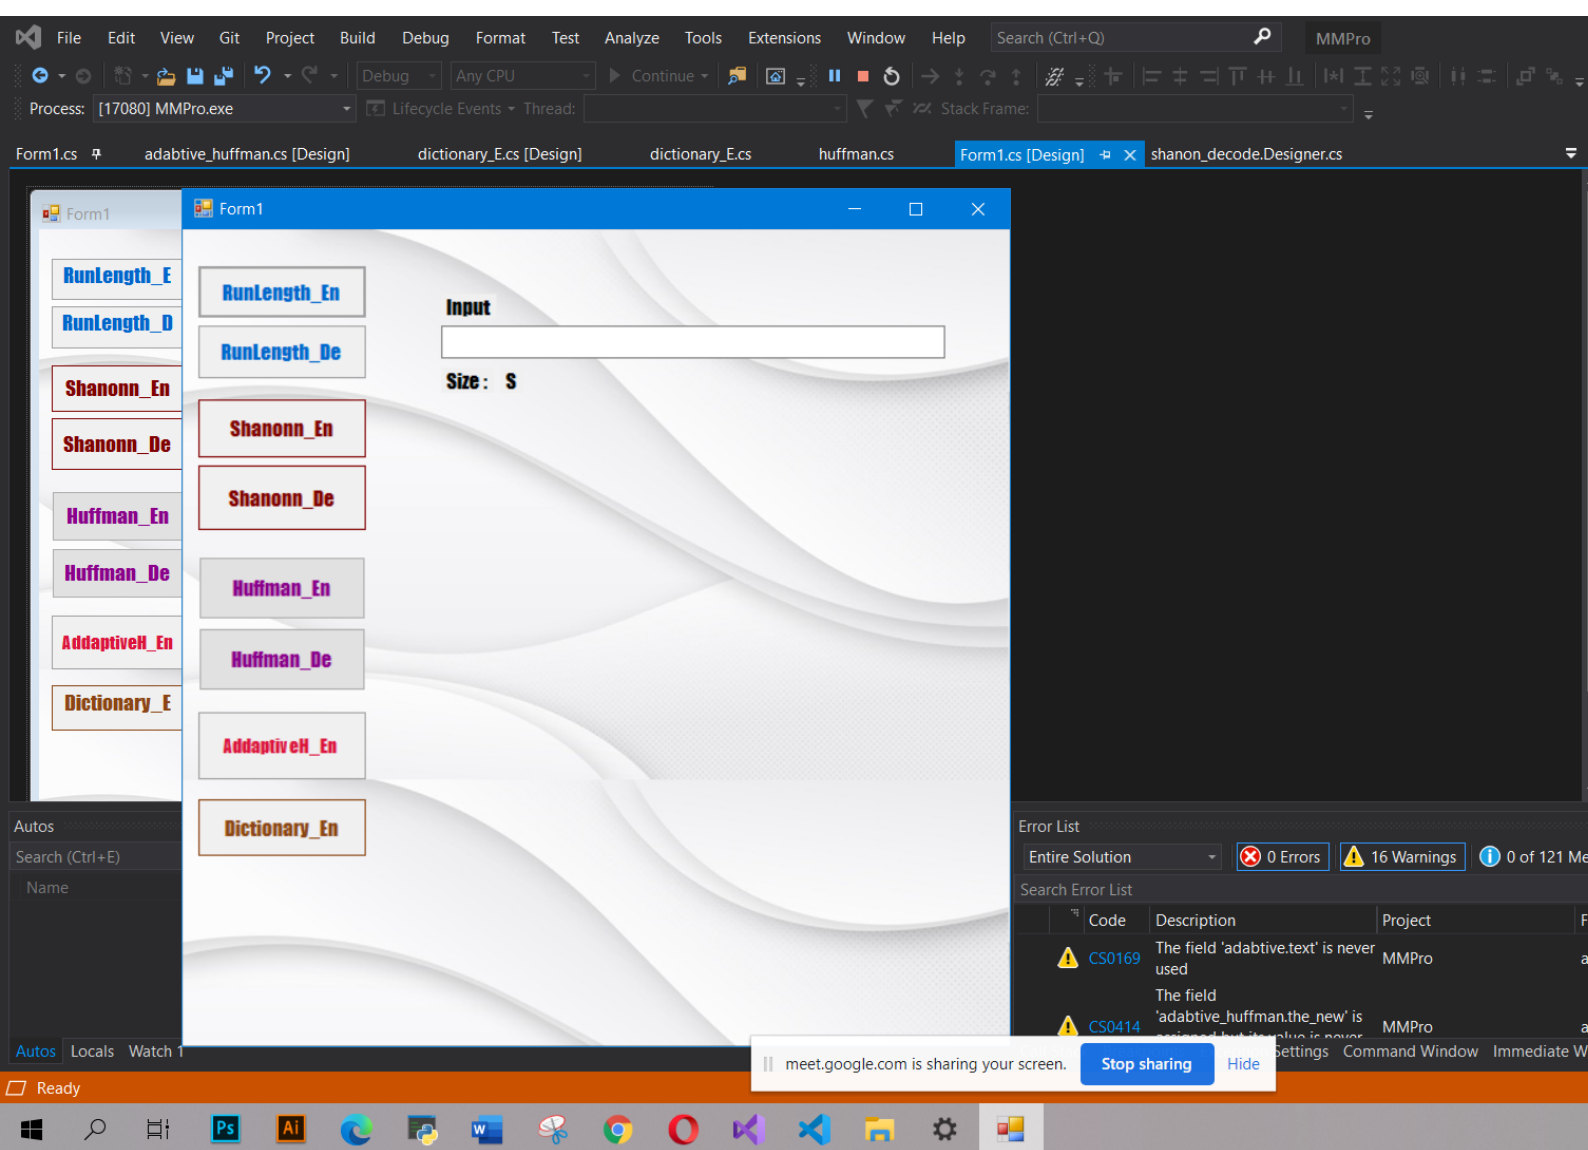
File Edit View Git Project Build Debug Format Test Analyze Tools Extensions Window Help Search (Ctrl+Q) MMPro

Debug Any CPU Continue

Process: [17080] MMPro.exe Lifecycle Events Thread: Stack Frame:

Form1.cs adabtive_huffman.cs [Design] dictionary_E.cs [Design] dictionary_E.cs huffman.cs Form1.cs [Design] shanon_decode.Designer.cs

Form1

RunLength_E
RunLength_D
Shanonn_En
Shanonn_De
Huffman_En
Huffman_De
AddaptiveH_En
Dictionary_E

Form1

RunLength_En
RunLength_De
Shanonn_En
Shanonn_De
Huffman_En
Huffman_De
AddaptiveH_En
Dictionary_En

Input

Size : S

Autos
Search (Ctrl+E)
Name

Autos Locals Watch 1

Error List
Entire Solution 0 Errors 16 Warnings 0 of 121 Me
Search Error List

| | Code | Description | Project | F |
|---|---|---|---|---|
| | CS0169 | The field 'adabtive.text' is never used | MMPro | a |
| | CS0414 | The field 'adabtive_huffman.the_new' is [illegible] | MMPro | a |

meet.google.com is sharing your screen. Stop sharing Hide

Settings Command Window Immediate W

Ready